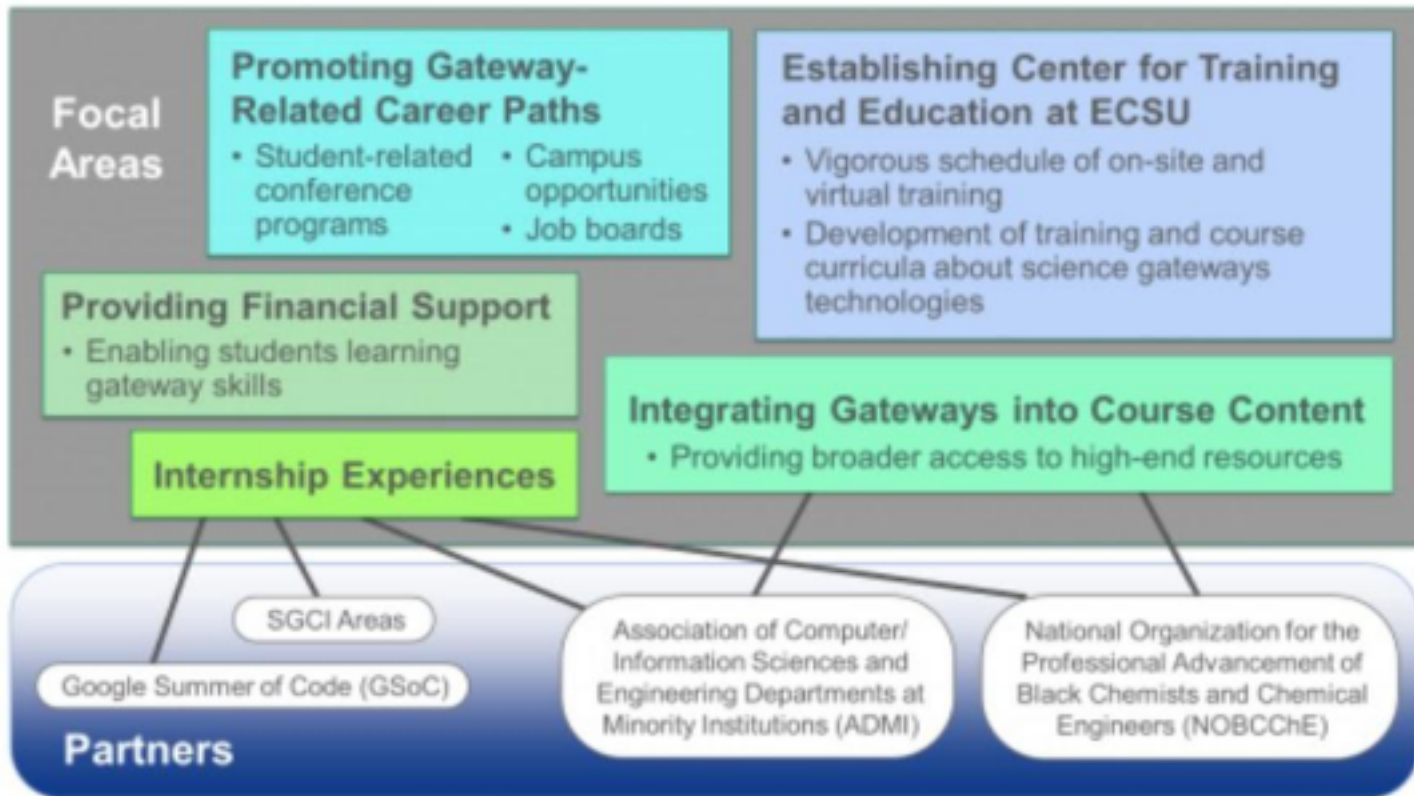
Focal Areas

Promoting Gateway-Related Career Paths
• Student-related conference programs
• Campus opportunities
• Job boards

Establishing Center for Training and Education at ECSU
• Vigorous schedule of on-site and virtual training
• Development of training and course curricula about science gateways technologies

Providing Financial Support
• Enabling students learning gateway skills

Integrating Gateways into Course Content
• Providing broader access to high-end resources

Internship Experiences

SGCI Areas

Google Summer of Code (GSoC)

Association of Computer/ Information Sciences and Engineering Departments at Minority Institutions (ADMI)

National Organization for the Professional Advancement of Black Chemists and Chemical Engineers (NOBCChE)

Partners